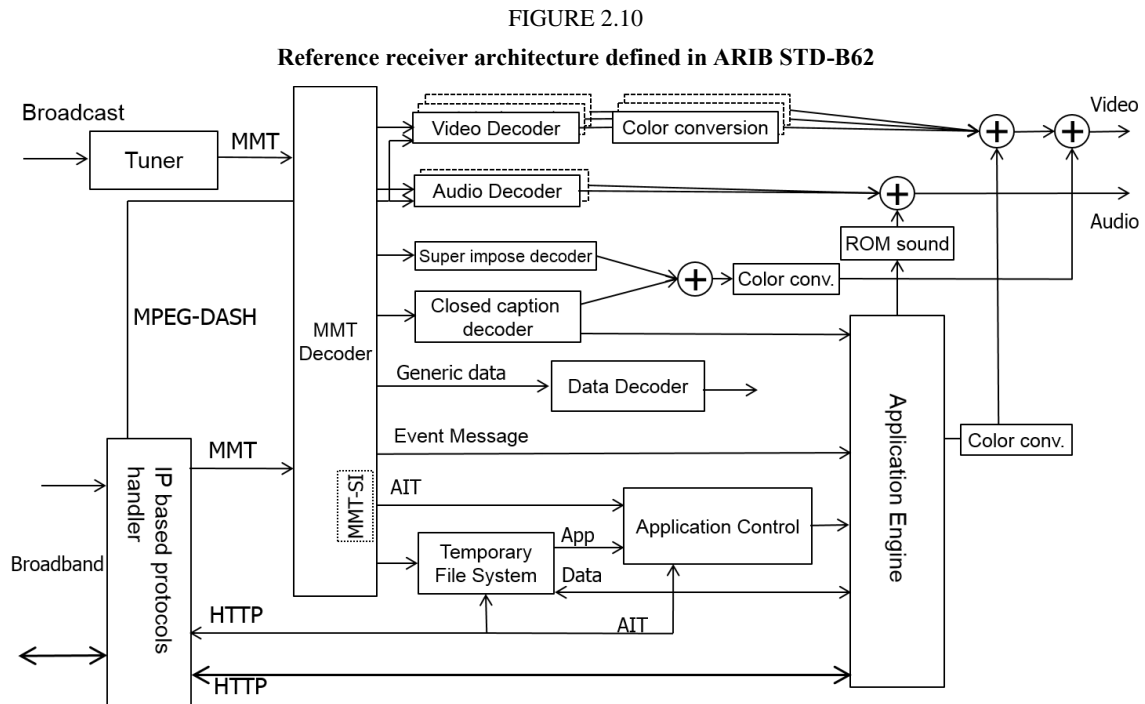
FIGURE 2.10

Reference receiver architecture defined in ARIB STD-B62

Broadcast

Tuner

MMT

MPEG-DASH

MMT Decoder

Video Decoder

Color conversion

Video

Audio Decoder

Audio

Super impose decoder

ROM sound

Color conv.

Closed caption decoder

Generic data

Data Decoder

Event Message

Application Engine

Color conv.

IP based protocols handler

MMT

MMT-SI

AIT

Application Control

Broadband

Temporary File System

App

Data

HTTP

AIT

HTTP